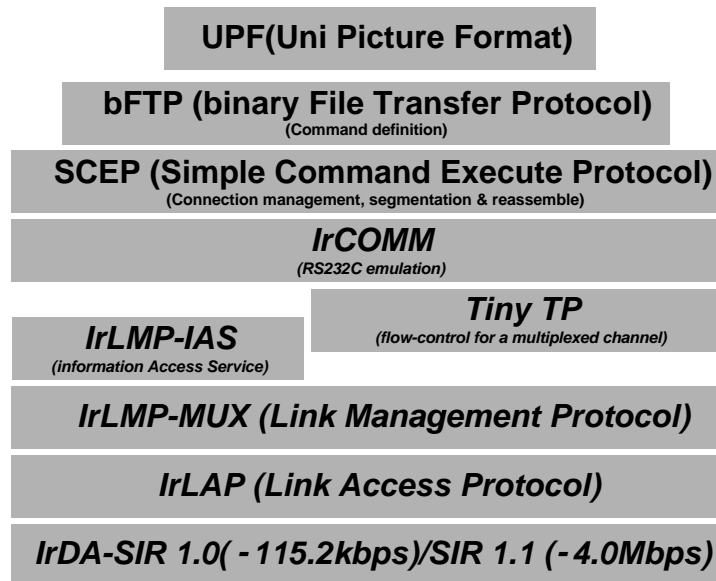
UPF(Uni Picture Format)

bFTP (binary File Transfer Protocol)
(Command definition)

SCEP (Simple Command Execute Protocol)
(Connection management, segmentation & reassemble)

IrCOMM
(RS232C emulation)

Tiny TP
(flow-control for a multiplexed channel)

IrLMP-IAS
(information Access Service)

IrLMP-MUX (Link Management Protocol)

IrLAP (Link Access Protocol)

IrDA-SIR 1.0( -115.2kbps)/SIR 1.1 (-4.0Mbps)